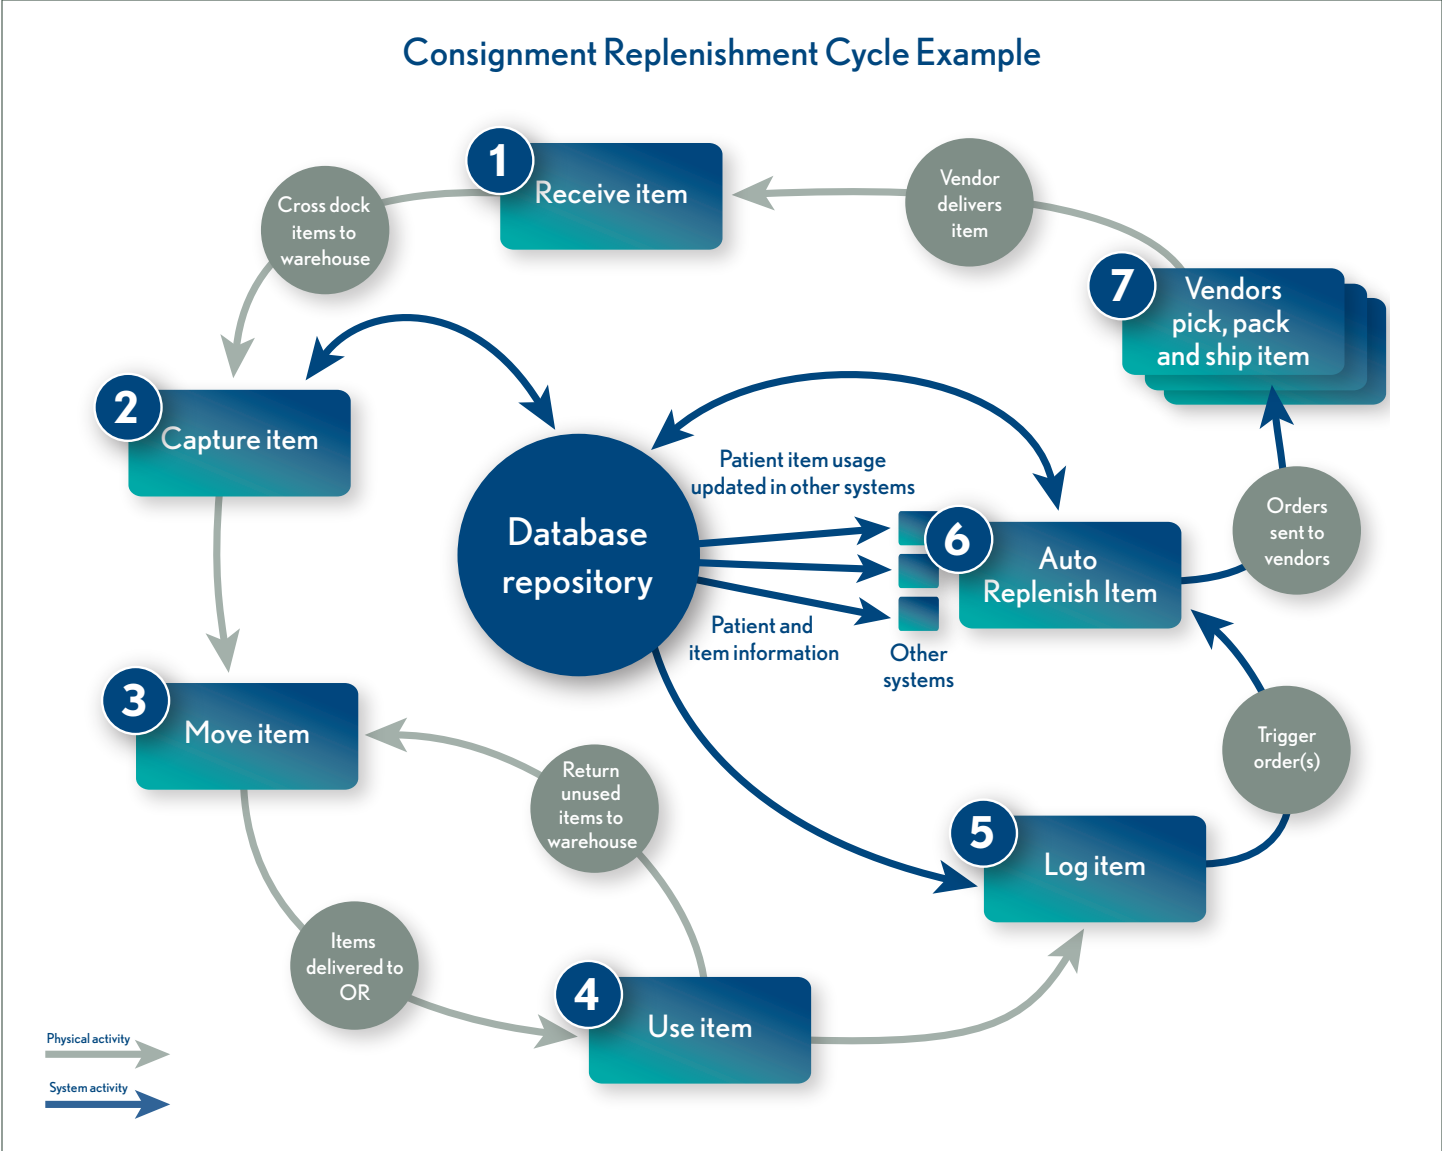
Consignment Replenishment Cycle Example

1 Receive item

Vendor delivers item

Cross dock items to warehouse

7 Vendors pick, pack and ship item

2 Capture item

Database repository

Patient item usage updated in other systems

6 Auto Replenish Item

Orders sent to vendors

Patient and item information

Other systems

3 Move item

Return unused items to warehouse

Trigger order(s)

5 Log item

Items delivered to OR

4 Use item

Physical activity

System activity